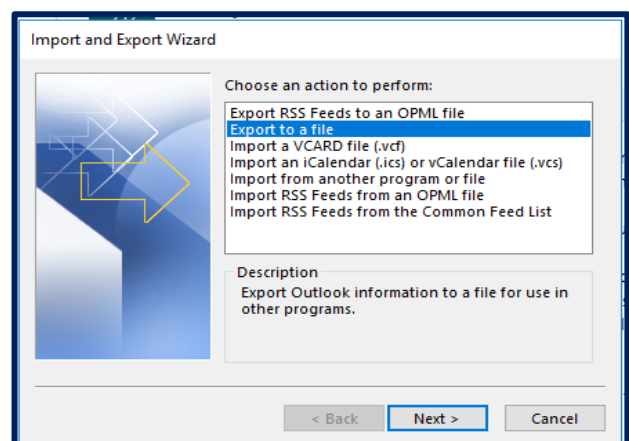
Import and Export Wizard

Choose an action to perform:

Export RSS Feeds to an OPML file
Export to a file
Import a VCARD file (.vcf)
Import an iCalendar (.ics) or vCalendar file (.vcs)
Import from another program or file
Import RSS Feeds from an OPML file
Import RSS Feeds from the Common Feed List

Description
Export Outlook information to a file for use in other programs.

< Back
Next >
Cancel